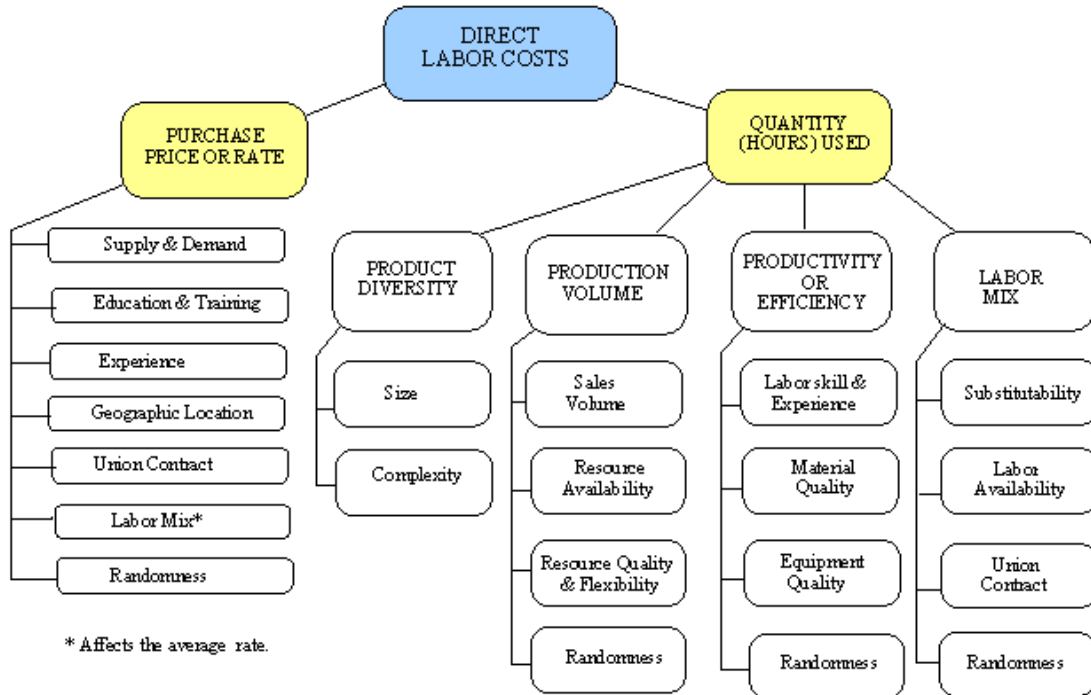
DIRECT LABOR COSTS

PURCHASE PRICE OR RATE

Supply & Demand

Education & Training

Experience

Geographic Location

Union Contract

Labor Mix*

Randomness

* Affects the average rate.

QUANTITY (HOURS) USED

PRODUCT DIVERSITY

Size

Complexity

PRODUCTION VOLUME

Sales Volume

Resource Availability

Resource Quality & Flexibility

Randomness

PRODUCTIVITY OR EFFICIENCY

Labor skill & Experience

Material Quality

Equipment Quality

Randomness

LABOR MIX

Substitutability

Labor Availability

Union Contract

Randomness